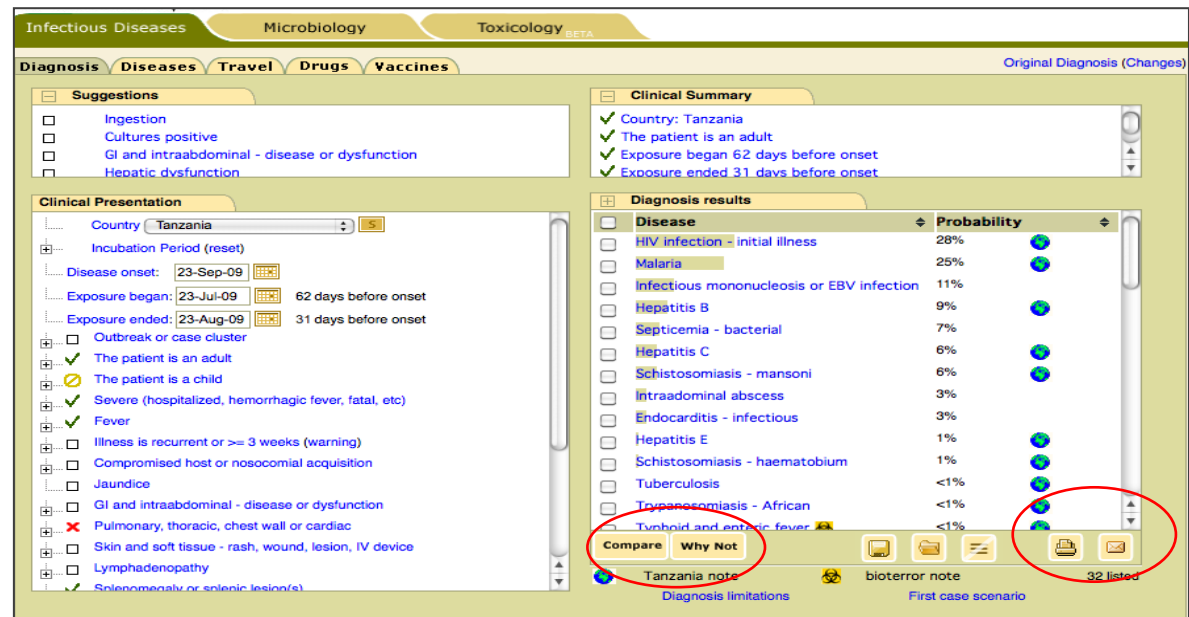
Infectious Diseases Microbiology Toxicology BETA

Diagnosis Diseases Travel Drugs Vaccines

Original Diagnosis (Changes)

Suggestions

Ingestion
Cultures positive
GI and intraabdominal - disease or dysfunction
Hepatic dysfunction

Clinical Summary

Country: Tanzania
The patient is an adult
Exposure began 62 days before onset
Exposure ended 31 days before onset

Clinical Presentation

Country Tanzania S
Incubation Period (reset)
Disease onset: 23-Sep-09
Exposure began: 23-Jul-09 62 days before onset
Exposure ended: 23-Aug-09 31 days before onset
Outbreak or case cluster
The patient is an adult
The patient is a child
Severe (hospitalized, hemorrhagic fever, fatal, etc)
Fever
Illness is recurrent or >= 3 weeks (warning)
Compromised host or nosocomial acquisition
Jaundice
GI and intraabdominal - disease or dysfunction
Pulmonary, thoracic, chest wall or cardiac
Skin and soft tissue - rash, wound, lesion, IV device
Lymphadenopathy
Splenomegaly or splenic lesion(s)

Diagnosis results

| Disease | Probability |
|---|---|
| HIV infection - initial illness | 28% |
| Malaria | 25% |
| Infectious mononucleosis or EBV infection | 11% |
| Hepatitis B | 9% |
| Septicemia - bacterial | 7% |
| Hepatitis C | 6% |
| Schistosomiasis - mansoni | 6% |
| Intraadominal abscess | 3% |
| Endocarditis - infectious | 3% |
| Hepatitis E | 1% |
| Schistosomiasis - haematobium | 1% |
| Tuberculosis | <1% |
| Trypanosomiasis - African | <1% |
| Typhoid and enteric fever | <1% |

Compare Why Not

Tanzania note bioterror note 32 listed
Diagnosis limitations First case scenario